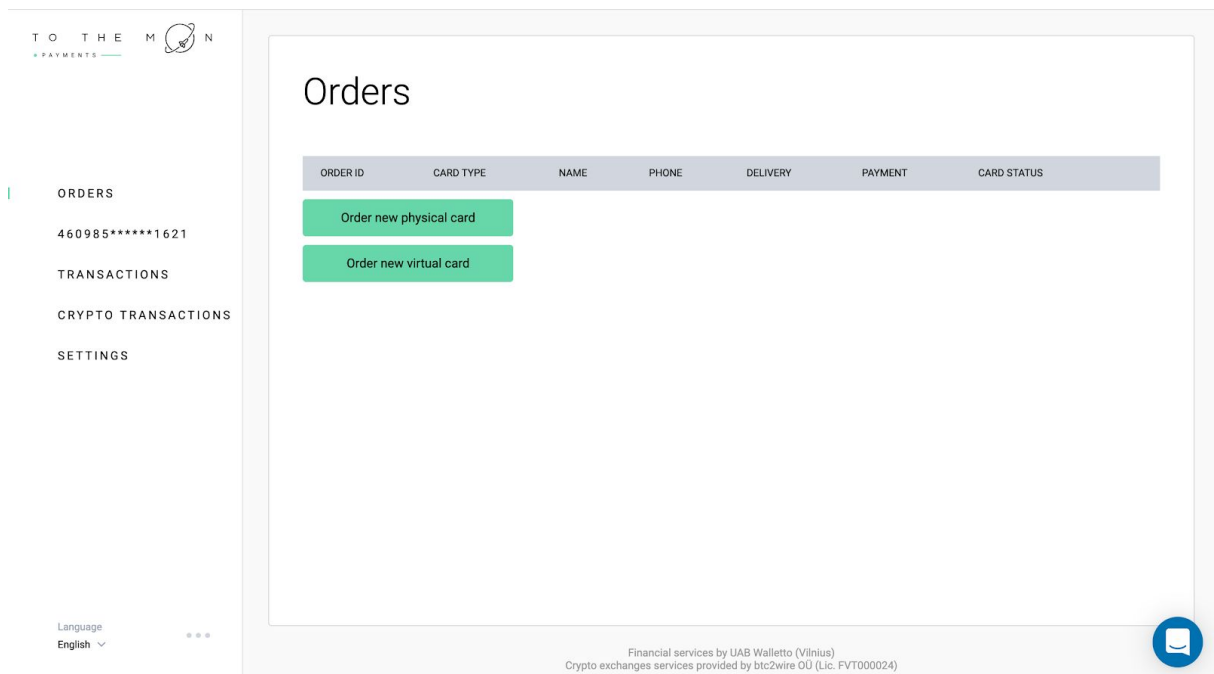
TO THE MOON
PAYMENTS

ORDERS

460985******1621

TRANSACTIONS

CRYPTO TRANSACTIONS

SETTINGS

Language
English

Orders

| ORDER ID | CARD TYPE | NAME | PHONE | DELIVERY | PAYMENT | CARD STATUS |
|---|---|---|---|---|---|---|

Order new physical card

Order new virtual card

Financial services by UAB Walletto (Vilnius)
Crypto exchanges services provided by btc2wire OÜ (Lic. FVT000024)